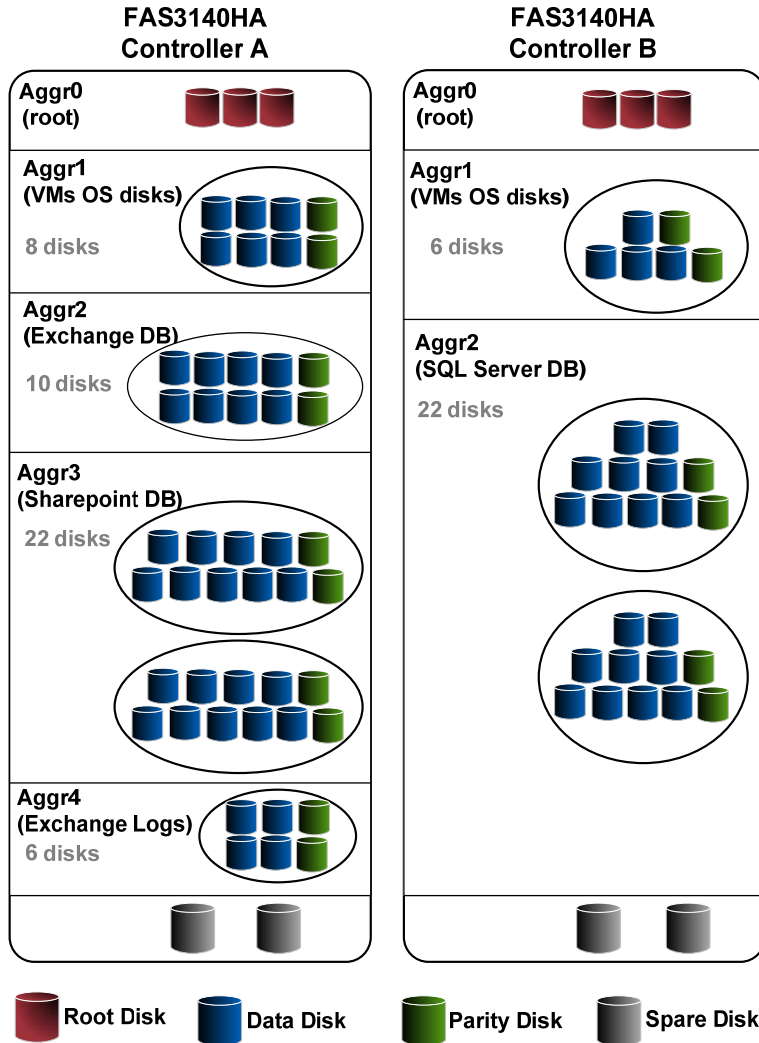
FAS3140HA
Controller A

Aggr0
(root)

Aggr1
(VMs OS disks)
8 disks

Aggr2
(Exchange DB)
10 disks

Aggr3
(Sharepoint DB)
22 disks

Aggr4
(Exchange Logs)
6 disks

FAS3140HA
Controller B

Aggr0
(root)

Aggr1
(VMs OS disks)
6 disks

Aggr2
(SQL Server DB)
22 disks

Root Disk
Data Disk
Parity Disk
Spare Disk